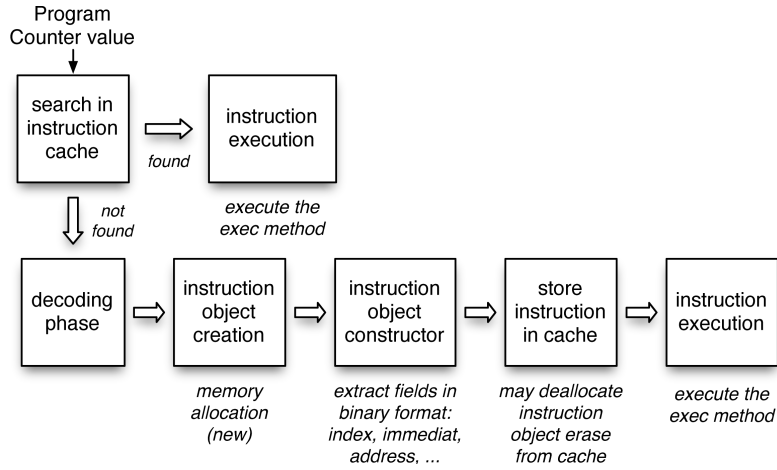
Program Counter value

search in instruction cache

found

instruction execution

execute the exec method

not found

decoding phase

instruction object creation

memory allocation (new)

instruction object constructor

extract fields in binary format: index, immediat, address, ...

store instruction in cache

may deallocate instruction object erase from cache

instruction execution

execute the exec method